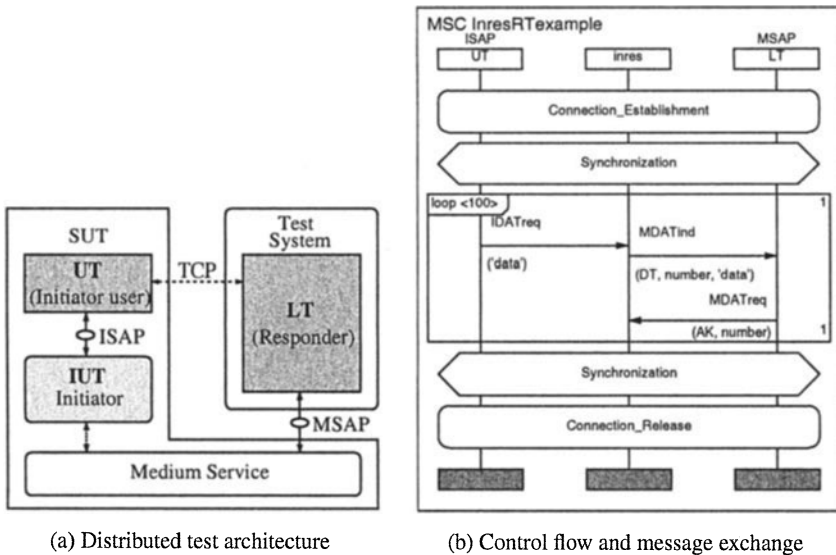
SUT

UT
(Initiator user)

TCP

Test System

LT
(Responder)

ISAP

IUT
Initiator

MSAP

Medium Service

(a) Distributed test architecture

MSC InresRTexample

ISAP
UT

inres

MSAP
LT

Connection_Establishment

Synchronization

loop <100>

1

IDATreq

MDATind

('data')

(DT, number, 'data')

MDATreq

(AK, number)

1

Synchronization

Connection_Release

(b) Control flow and message exchange